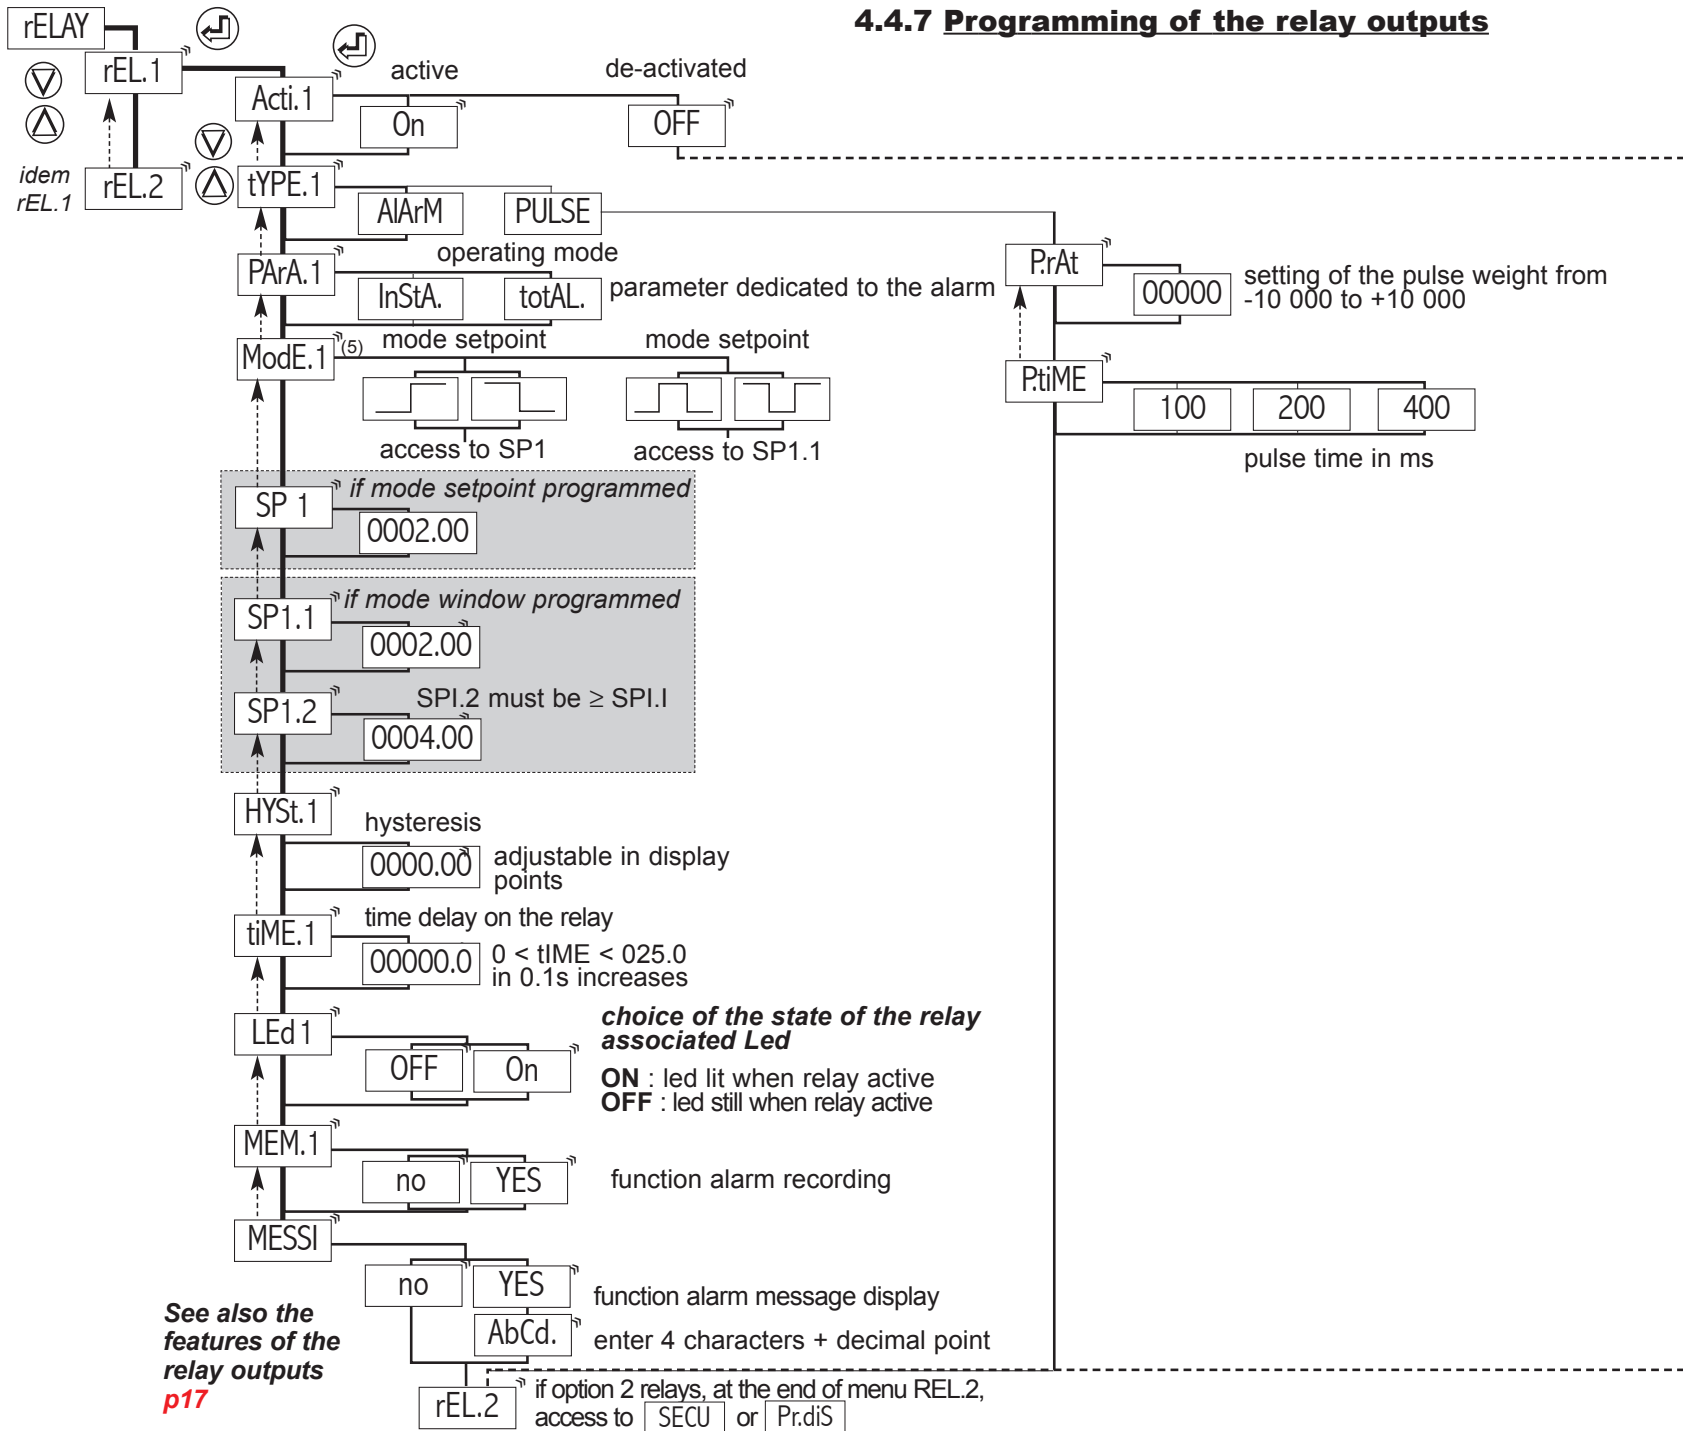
4.4.7 Programming of the relay outputs

rELAY

rEL.1

idem rEL.1

rEL.2

Acti.1

active

de-activated

On

OFF

tYPE.1

AlArM

PULSE

PArA.1

operating mode

InStA.

totAL.

parameter dedicated to the alarm

P.rAt

00000

setting of the pulse weight from -10 000 to +10 000

ModE.1 (5)

mode setpoint

mode setpoint

access to SP1

access to SP1.1

P.tiME

100

200

400

pulse time in ms

SP 1

if mode setpoint programmed

0002.00

SP1.1

if mode window programmed

0002.00

SP1.2

SPI.2 must be ≥ SPI.I

0004.00

HYSt.1

hysteresis

0000.00

adjustable in display points

tiME.1

time delay on the relay

00000.0

0 < tIME < 025.0 in 0.1s increases

LEd 1

choice of the state of the relay associated Led

OFF

On

ON : led lit when relay active
OFF : led still when relay active

MEM.1

no

YES

function alarm recording

MESSI

no

YES

function alarm message display

AbCd.

enter 4 characters + decimal point

See also the features of the relay outputs p17

rEL.2

if option 2 relays, at the end of menu REL.2, access to SECU or Pr.diS